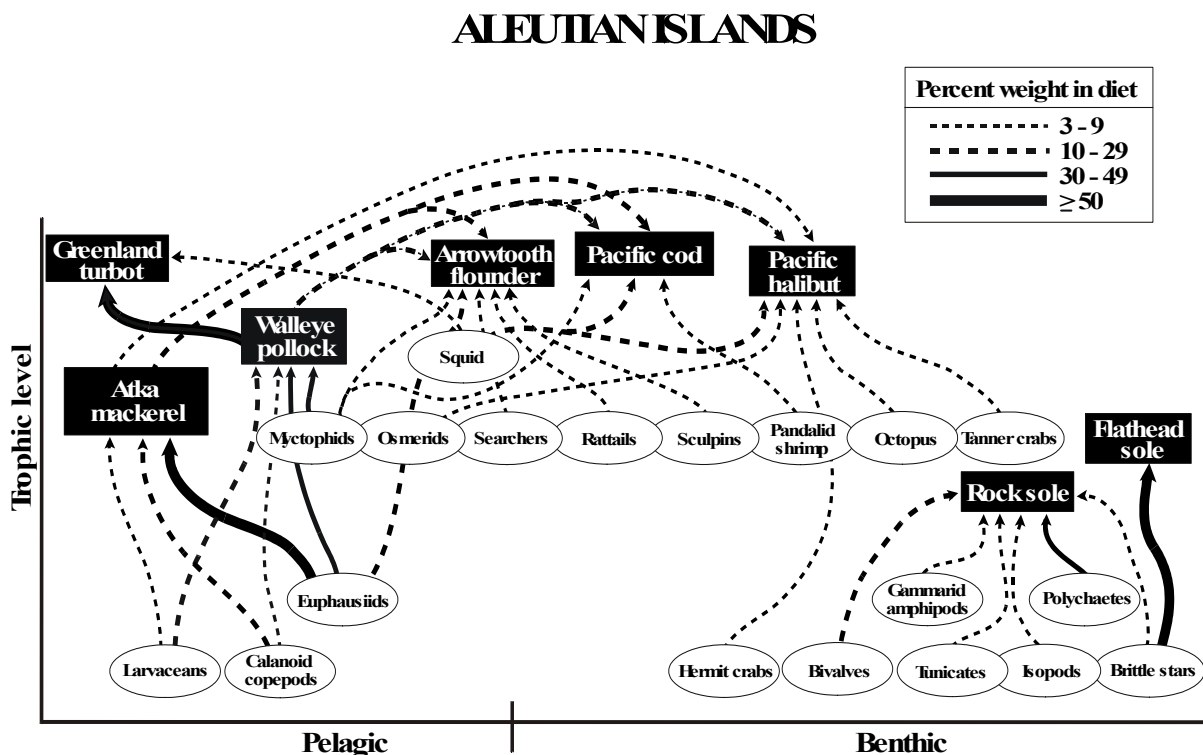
ALEUTIAN ISLANDS

| Percent weight in diet |
|---|
| 3 - 9 |
| 10 - 29 |
| 30 - 49 |
| $\geq 50$ |

Greenland turbot

Arrowtooth flounder

Pacific cod

Pacific halibut

Walleye pollock

Squid

Atka mackerel

Myctophids

Osmerids

Searchers

Rattails

Sculpins

Pandalid shrimp

Octopus

Tanner crabs

Flathead sole

Rock sole

Euphausiids

Gammarid amphipods

Polychaetes

Larvaceans

Calanoid copepods

Hermit crabs

Bivalves

Tunicates

Isopods

Brittle stars

Trophic level

Pelagic

Benthic